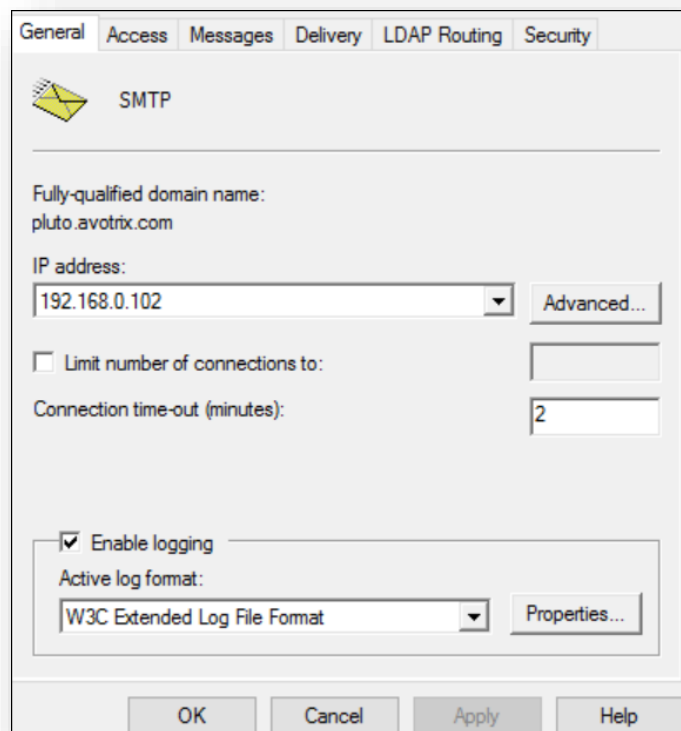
General | Access | Messages | Delivery | LDAP Routing | Security

SMTP

Fully-qualified domain name:
pluto.avotrix.com

IP address:
192.168.0.102

Advanced...

Limit number of connections to:

Connection time-out (minutes):
2

Enable logging

Active log format:
W3C Extended Log File Format

Properties...

OK
Cancel
Apply
Help